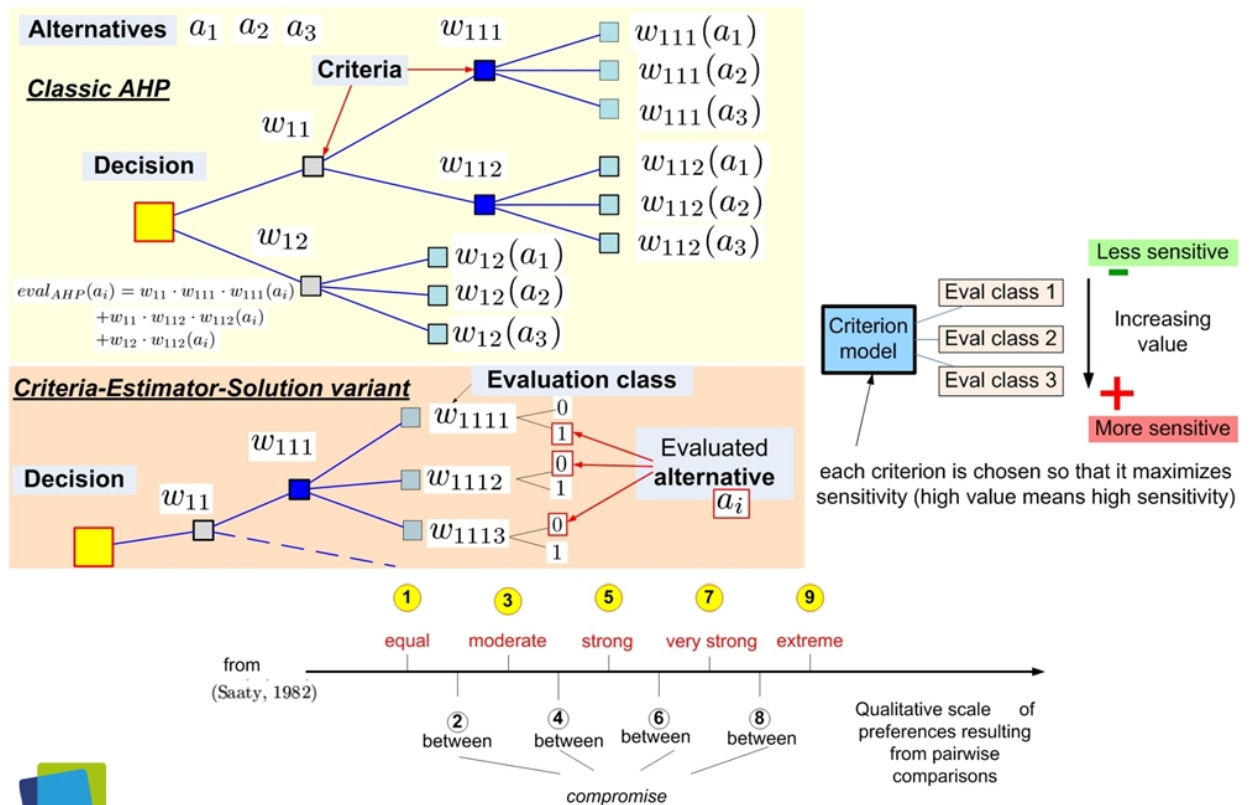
Alternatives $a_1$ $a_2$ $a_3$

Classic AHP

Criteria

Decision

$w_{111}$ $w_{111}(a_1)$ $w_{111}(a_2)$ $w_{111}(a_3)$

$w_{11}$

$w_{112}$ $w_{112}(a_1)$ $w_{112}(a_2)$ $w_{112}(a_3)$

$w_{12}$ $w_{12}(a_1)$ $w_{12}(a_2)$ $w_{12}(a_3)$

$eval_{AHP}(a_i) = w_{11} \cdot w_{111} \cdot w_{111}(a_i)$
$+w_{11} \cdot w_{112} \cdot w_{112}(a_i)$
$+w_{12} \cdot w_{112}(a_i)$

Criteria-Estimator-Solution variant

Evaluation class

Decision

$w_{11}$ $w_{111}$

$w_{1111}$ 0 1
$w_{1112}$ 0 1
$w_{1113}$ 0 1

Evaluated alternative $a_i$

Less sensitive
–
Criterion model
Eval class 1
Eval class 2
Eval class 3
Increasing value
+
More sensitive

each criterion is chosen so that it maximizes sensitivity (high value means high sensitivity)

1 equal
3 moderate
5 strong
7 very strong
9 extreme

from (Saaty, 1982)

2 between
4 between
6 between
8 between

compromise

Qualitative scale of preferences resulting from pairwise comparisons